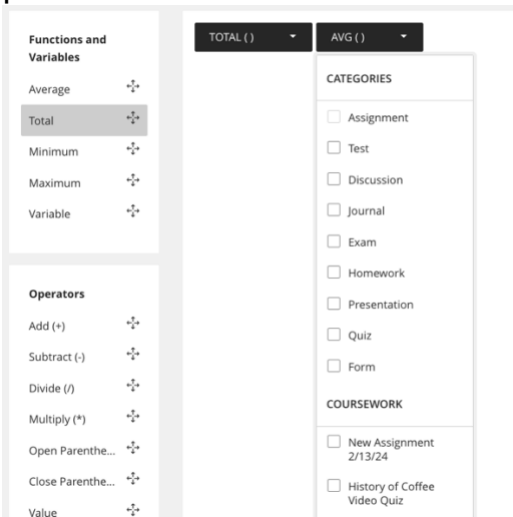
Functions and Variables

Average

Total

Minimum

Maximum

Variable

Operators

Add (+)

Subtract (-)

Divide (/)

Multiply (*)

Open Parenthe...

Close Parenthe...

Value

TOTAL ( )

AVG ( )

CATEGORIES

Assignment

Test

Discussion

Journal

Exam

Homework

Presentation

Quiz

Form

COURSEWORK

New Assignment 2/13/24

History of Coffee Video Quiz